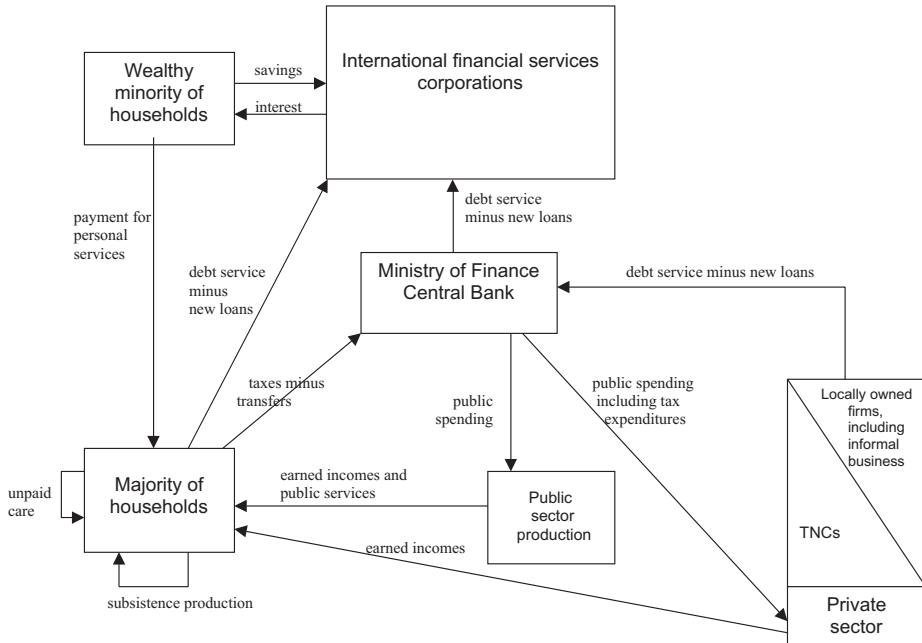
Wealthy minority of households

savings

interest

International financial services corporations

payment for personal services

debt service minus new loans

debt service minus new loans

Ministry of Finance Central Bank

debt service minus new loans

taxes minus transfers

public spending

public spending including tax expenditures

Locally owned firms, including informal business

TNCs

unpaid care

Majority of households

earned incomes and public services

Public sector production

earned incomes

subsistence production

Private sector